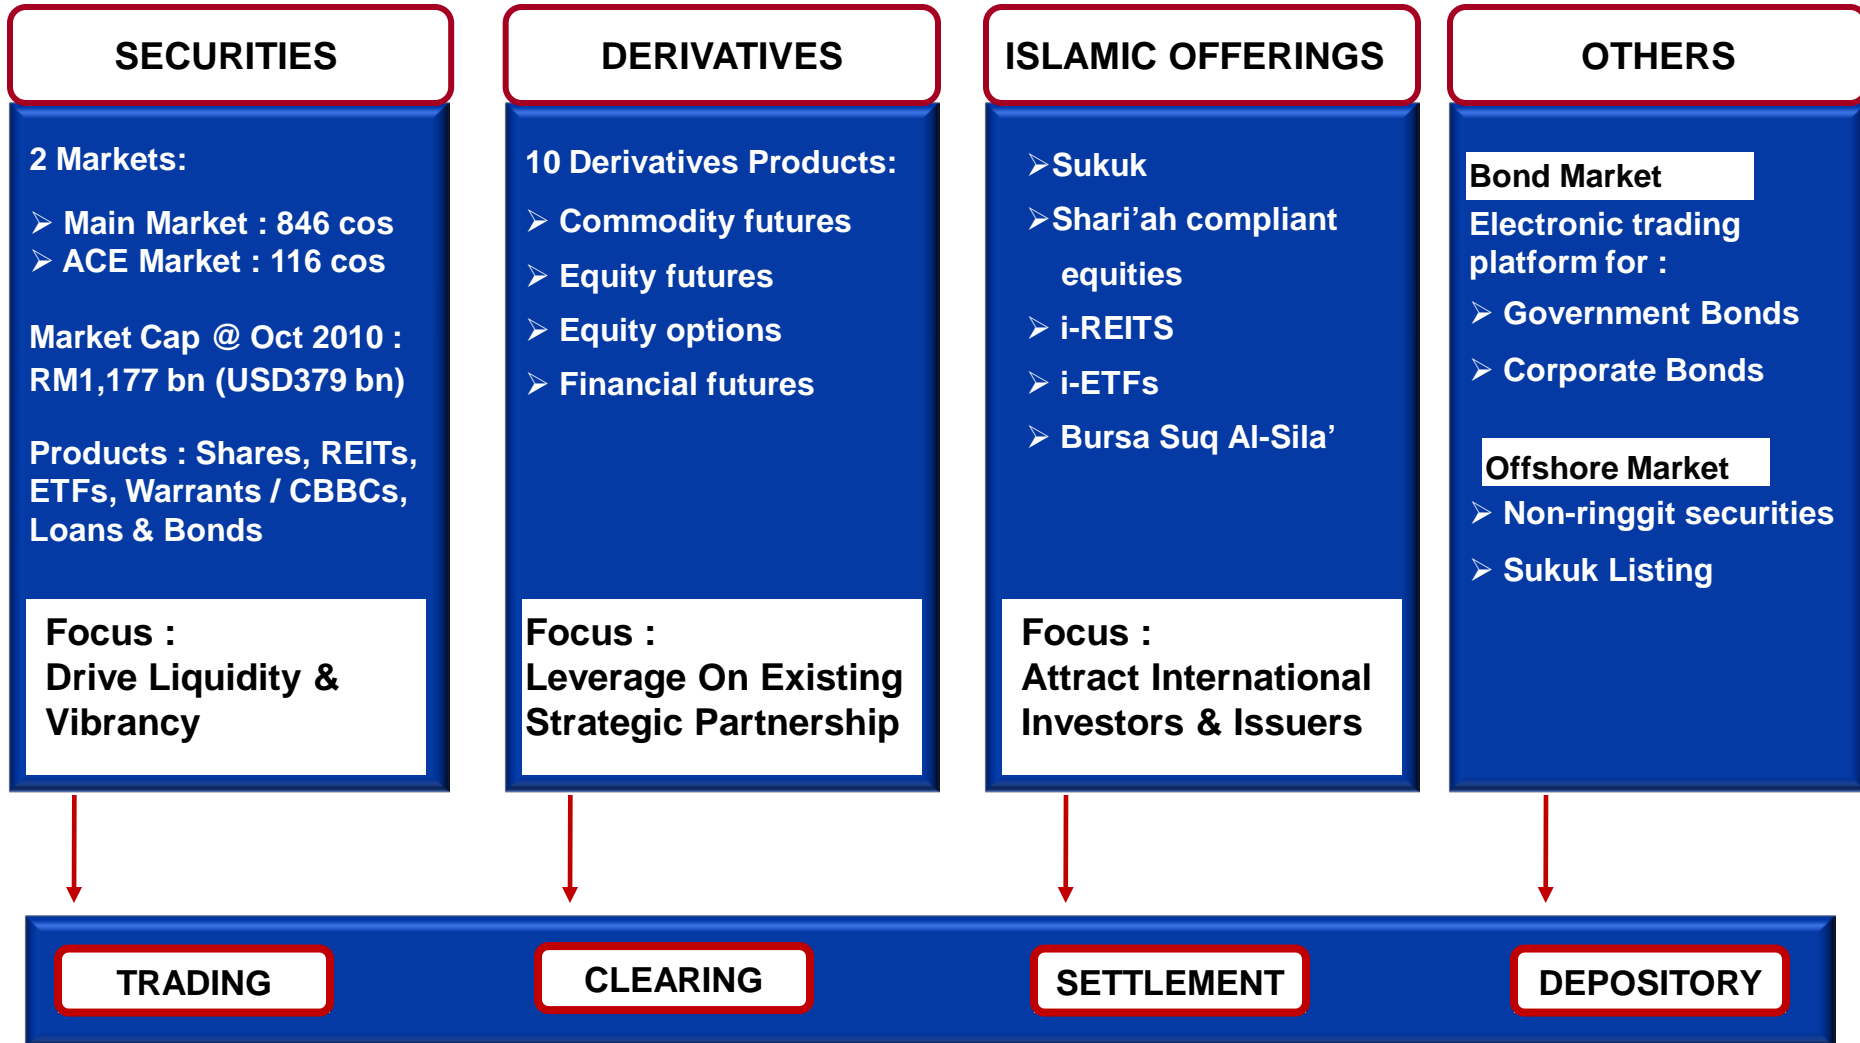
SECURITIES

2 Markets:

➢ Main Market : 846 cos
➢ ACE Market : 116 cos

Market Cap @ Oct 2010 : RM1,177 bn (USD379 bn)

Products : Shares, REITs, ETFs, Warrants / CBBCs, Loans & Bonds

Focus :
Drive Liquidity & Vibrancy

DERIVATIVES

10 Derivatives Products:

➢ Commodity futures
➢ Equity futures
➢ Equity options
➢ Financial futures

Focus :
Leverage On Existing Strategic Partnership

ISLAMIC OFFERINGS

➢Sukuk
➢Shari'ah compliant equities
➢ i-REITS
➢ i-ETFs
➢ Bursa Suq Al-Sila'

Focus :
Attract International Investors & Issuers

OTHERS

Bond Market
Electronic trading platform for :
➢ Government Bonds
➢ Corporate Bonds

Offshore Market
➢ Non-ringgit securities
➢ Sukuk Listing

TRADING

CLEARING

SETTLEMENT

DEPOSITORY